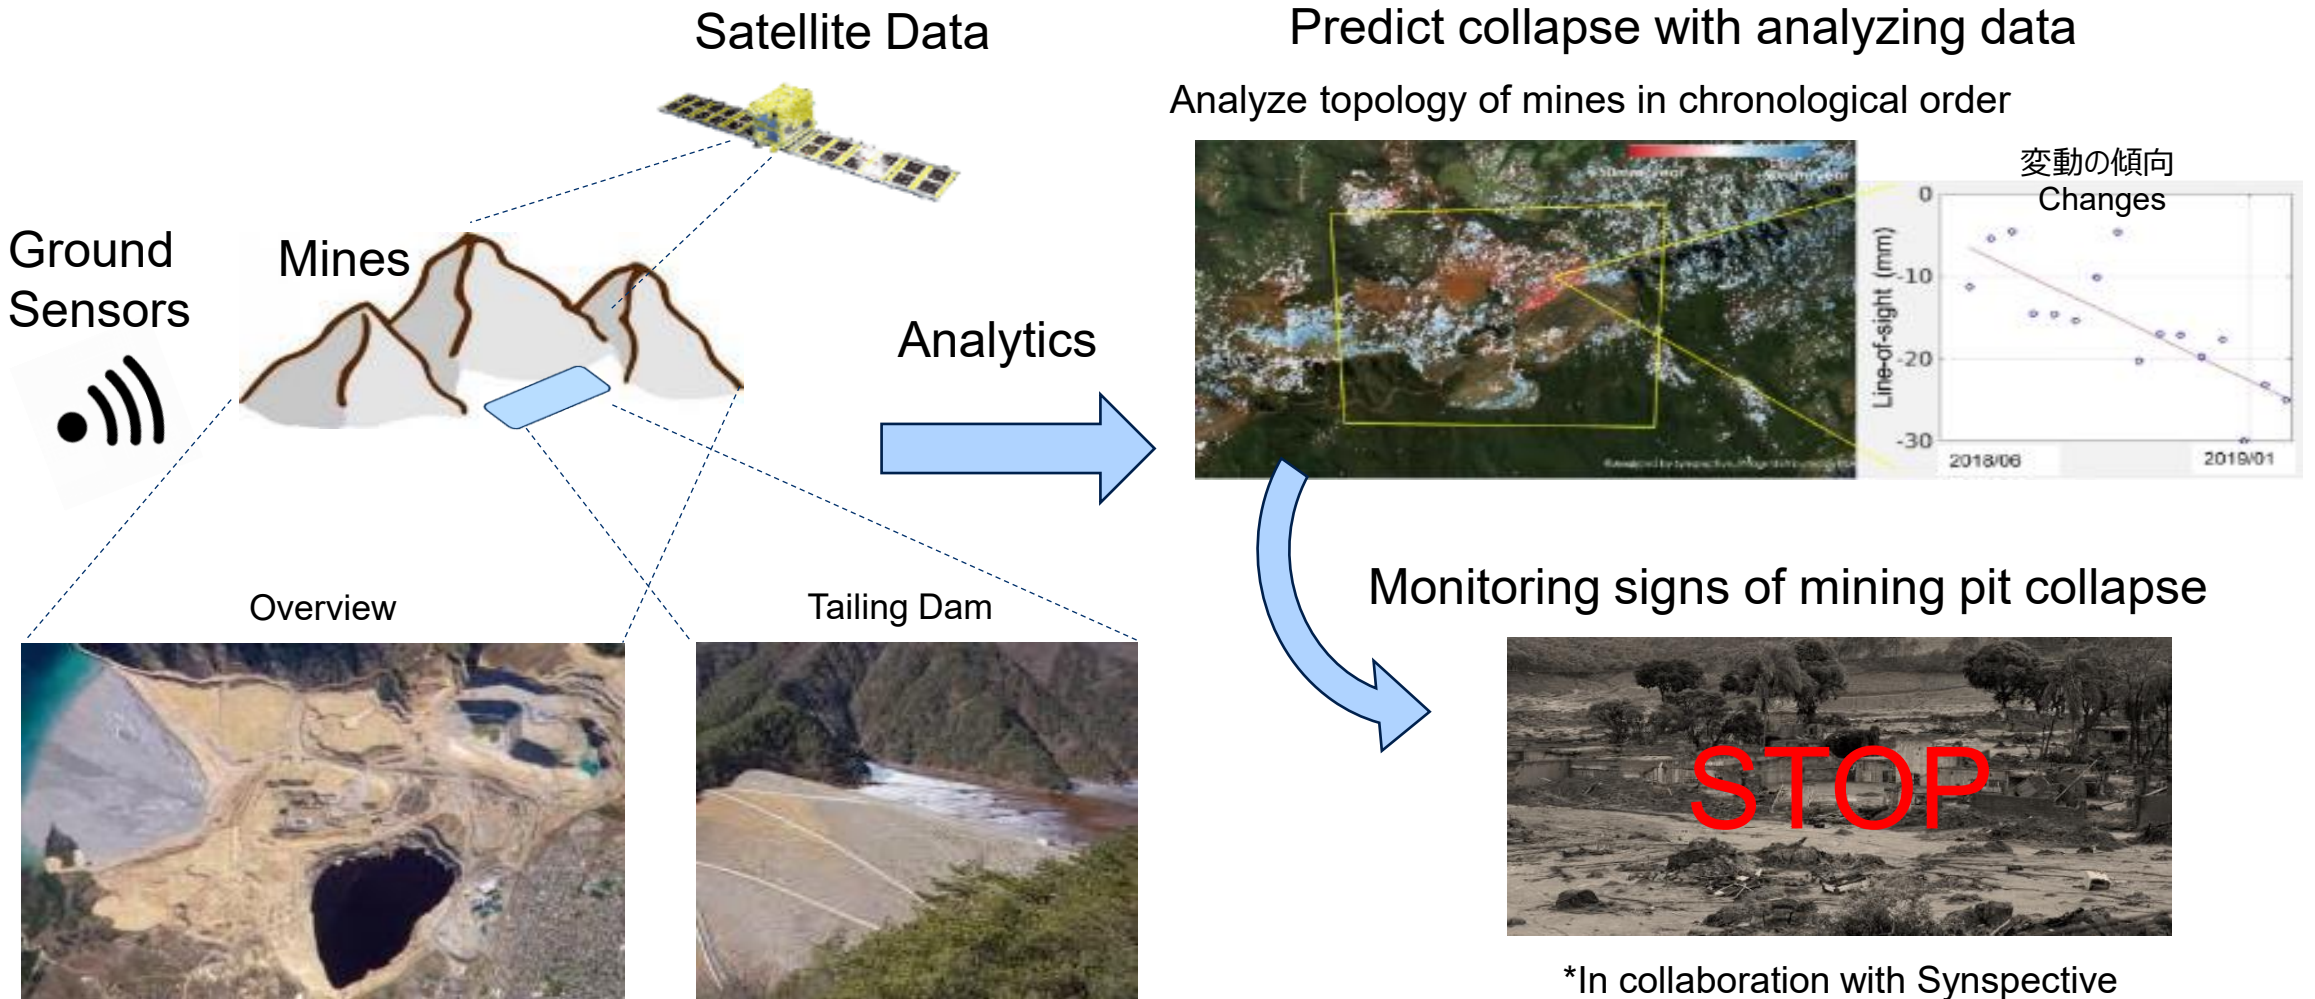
Satellite Data

Predict collapse with analyzing data

Analyze topology of mines in chronological order

Ground Sensors

Mines

Analytics

変動の傾向
Changes

0
-10
-20
-30
Line-of-sight (mm)
2018/06
2019/01

Overview

Tailing Dam

Monitoring signs of mining pit collapse

STOP

*In collaboration with Synspective